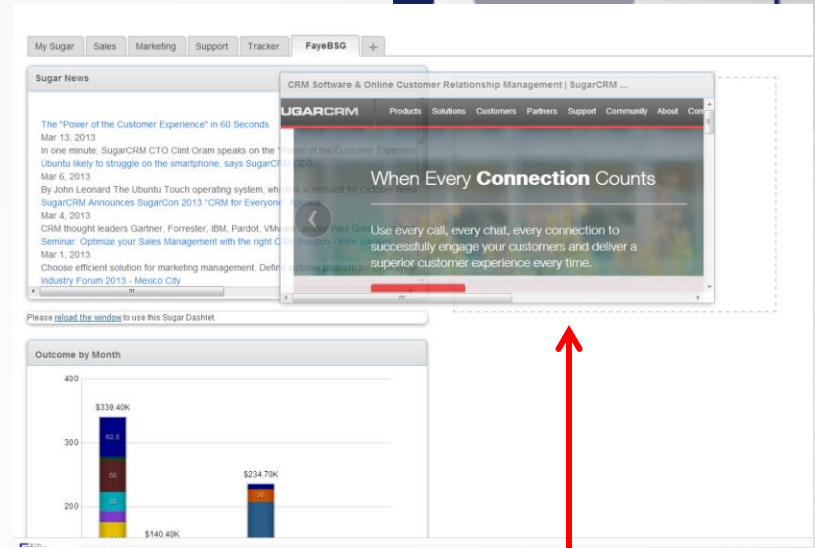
My Sugar | Sales | Marketing | Support | Tracker | FayeBSG | +

Sugar News

The "Power of the Customer Experience" in 60 Seconds
Mar 13, 2013
In one minute, SugarCRM CTO Clint Oram speaks on the "Power of the Customer Experience"
Ubuntu likely to struggle on the smartphone, says SugarCRM CEO
Mar 6, 2013
By John Leonard The Ubuntu Touch operating system, which is scheduled for October relea
SugarCRM Announces SugarCon 2013 "CRM for Everyone" Agenda
Mar 4, 2013
CRM thought leaders Gartner, Forrester, IBM, Pardot, VMware and/or Paul Gre
Seminar: Optimize your Sales Management with the right CRM Solution - Kiev, U
Mar 1, 2013
Choose efficient solution for marketing management. Define suitable platform
Industry Forum 2013 - Mexico City

Please reload the window to use this Sugar Dashlet.

CRM Software & Online Customer Relationship Management | SugarCRM ...

SUGARCRM Products Solutions Customers Partners Support Community About Con

When Every Connection Counts

Use every call, every chat, every connection to successfully engage your customers and deliver a superior customer experience every time.

Outcome by Month

400
300
200
$339.40K
62.6
55
$140.40K
$234.70K
56